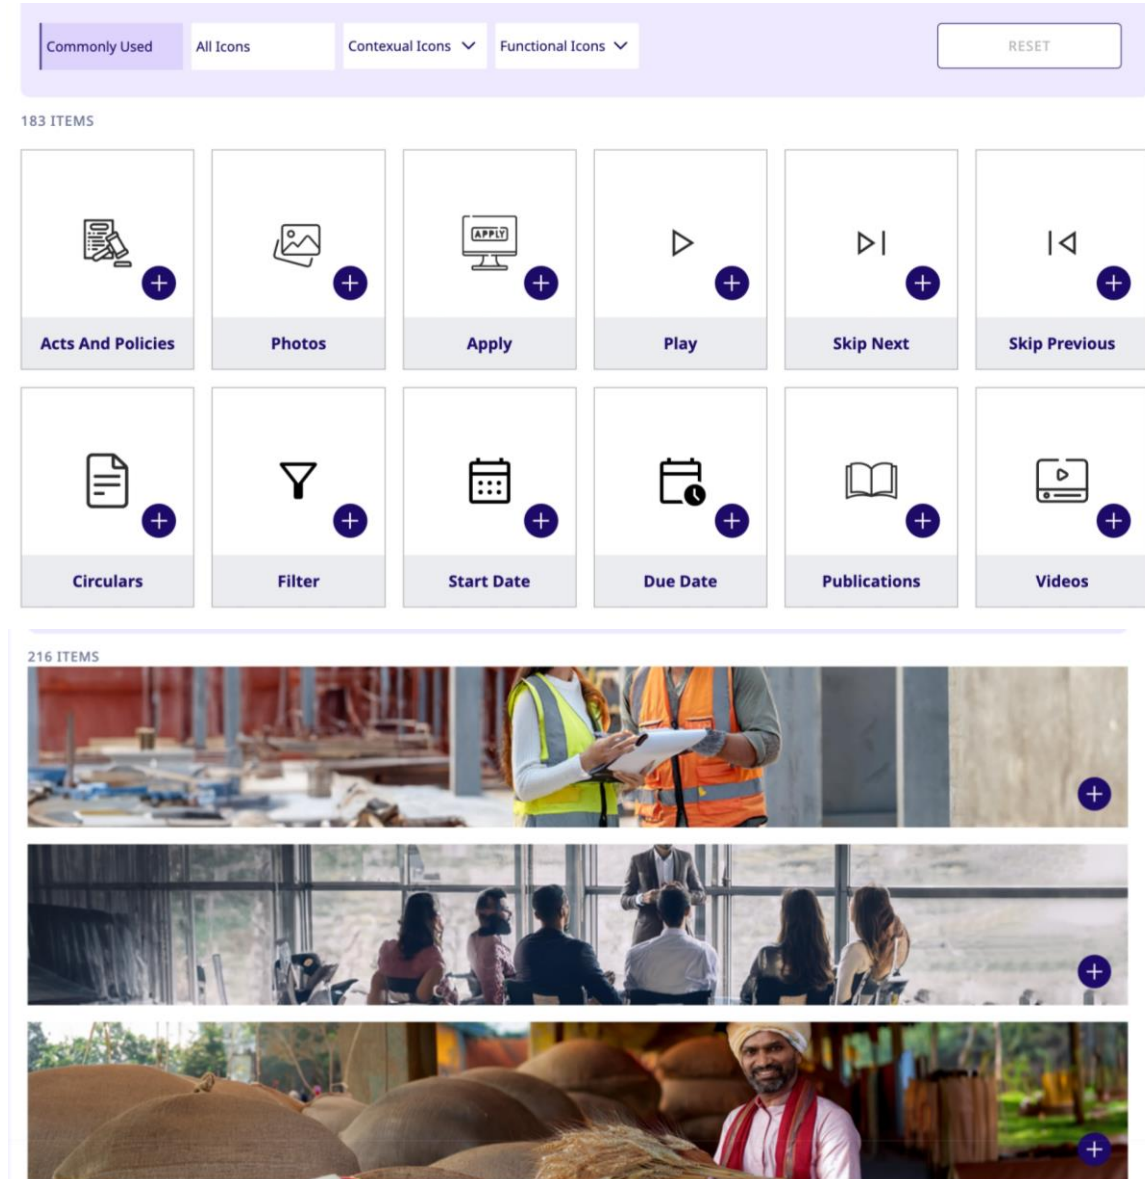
Commonly Used | All Icons | Contexual Icons | Functional Icons | RESET

183 ITEMS

APPLY

Acts And Policies

Photos

Apply

Play

Skip Next

Skip Previous

Circulars

Filter

Start Date

Due Date

Publications

Videos

216 ITEMS